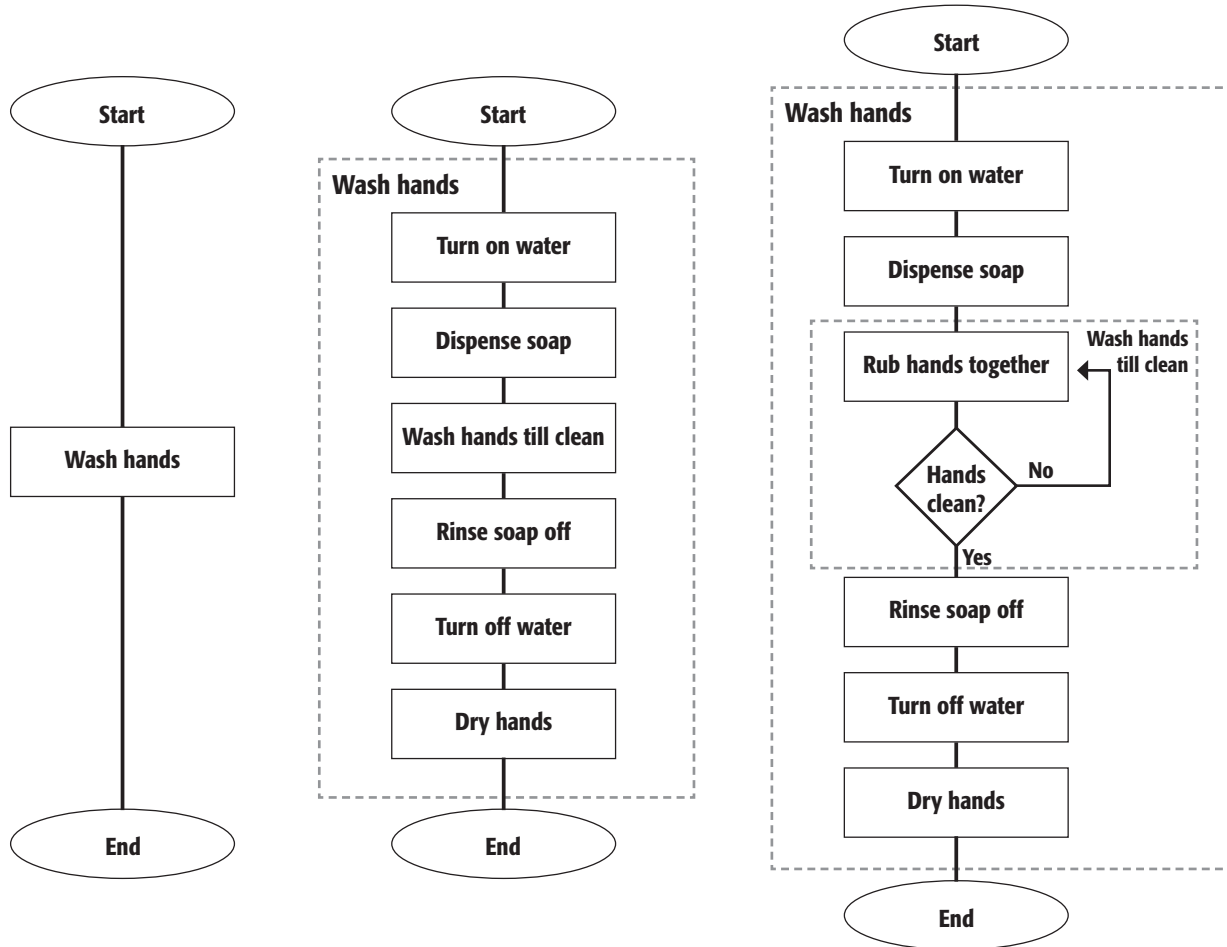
Start

Wash hands

End

Start

Wash hands

Turn on water

Dispense soap

Wash hands till clean

Rinse soap off

Turn off water

Dry hands

End

Start

Wash hands

Turn on water

Dispense soap

Rub hands together

Wash hands till clean

Hands clean?

No

Yes

Rinse soap off

Turn off water

Dry hands

End